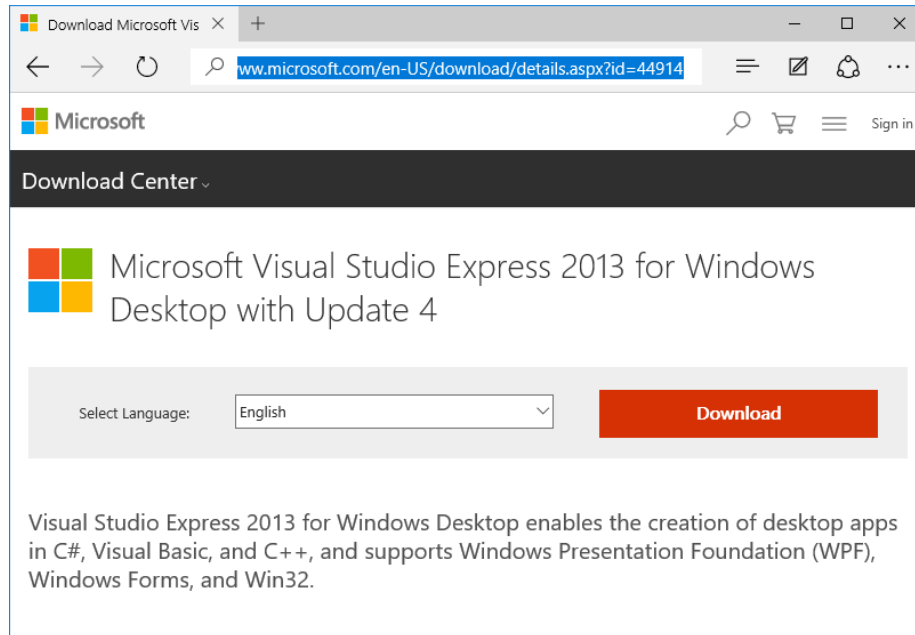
Download Microsoft Vis ×

ww.microsoft.com/en-US/download/details.aspx?id=44914

Microsoft

Sign in

Download Center

Microsoft Visual Studio Express 2013 for Windows Desktop with Update 4

Select Language: English

Download

Visual Studio Express 2013 for Windows Desktop enables the creation of desktop apps in C#, Visual Basic, and C++, and supports Windows Presentation Foundation (WPF), Windows Forms, and Win32.